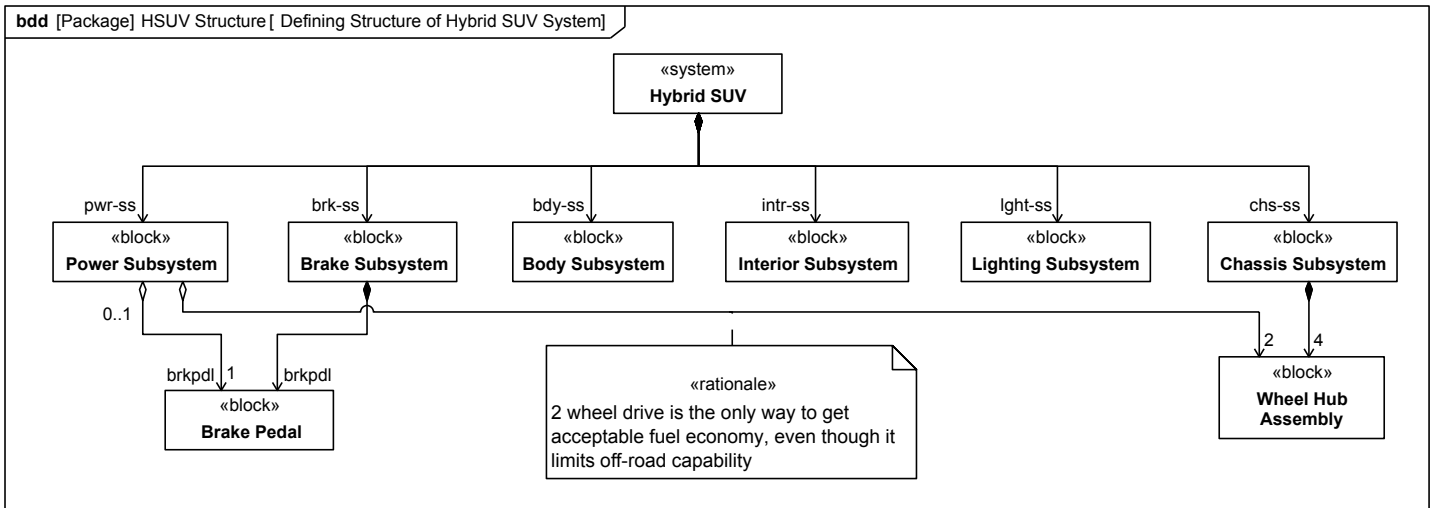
**bdd** [Package] HSUV Structure [ Defining Structure of Hybrid SUV System]

«system»
**Hybrid SUV**

pwr-ss
brk-ss
bdy-ss
intr-ss
lght-ss
chs-ss

«block»
**Power Subsystem**

«block»
**Brake Subsystem**

«block»
**Body Subsystem**

«block»
**Interior Subsystem**

«block»
**Lighting Subsystem**

«block»
**Chassis Subsystem**

0..1

brkpdl 1
brkpdl

«block»
**Brake Pedal**

«rationale»
2 wheel drive is the only way to get acceptable fuel economy, even though it limits off-road capability

2
4

«block»
**Wheel Hub Assembly**